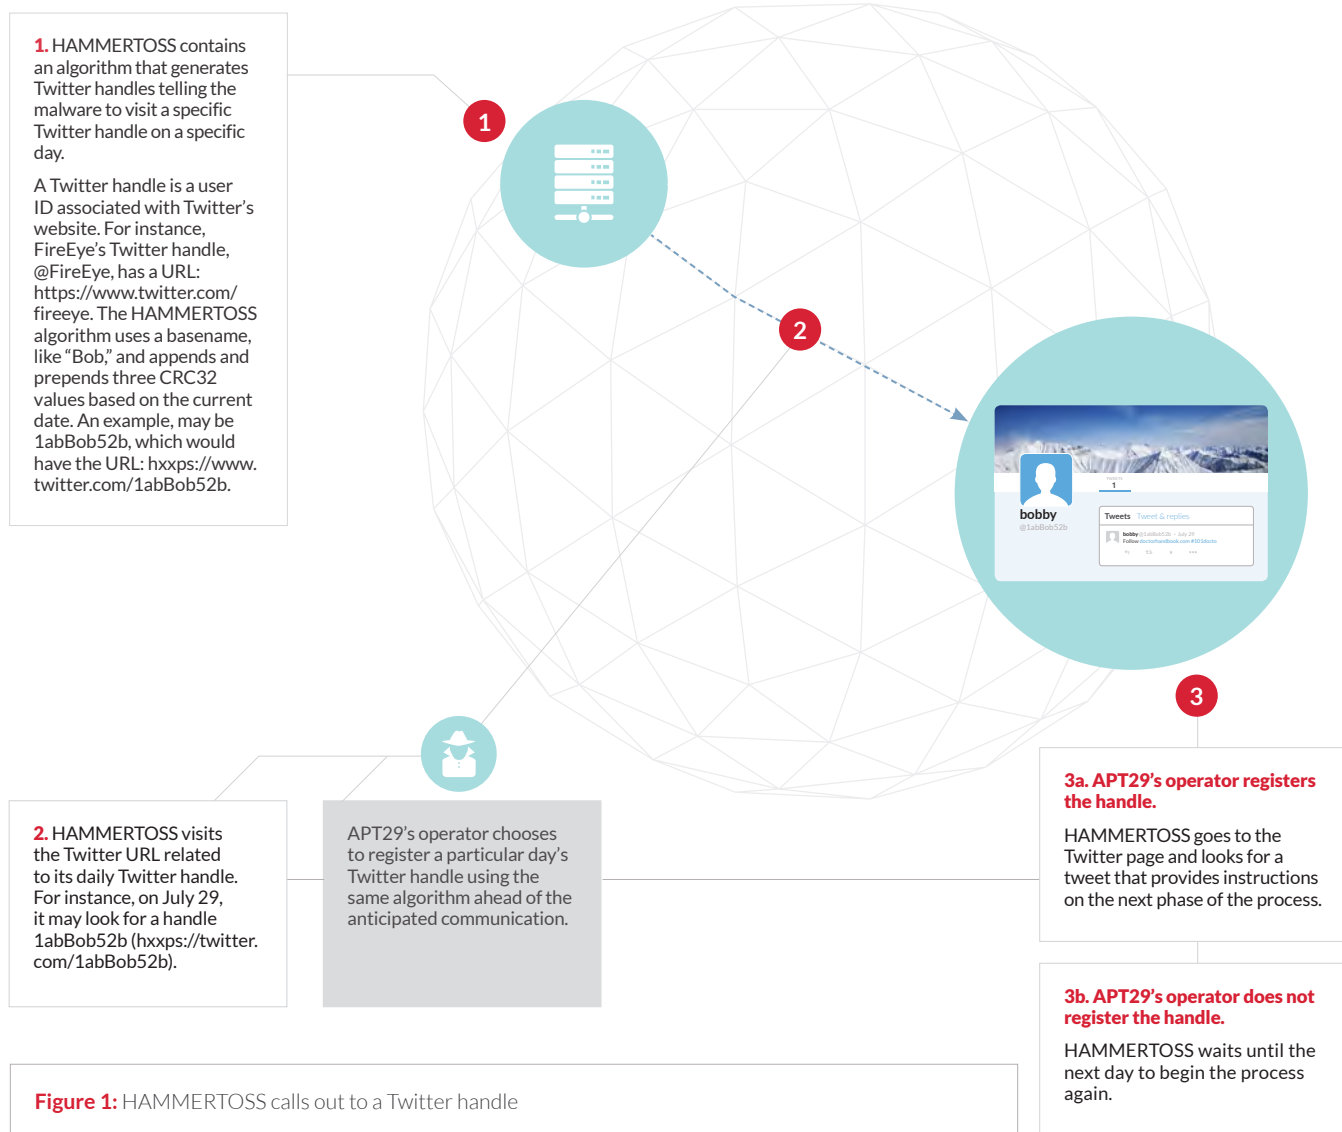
1. HAMMERTOSS contains an algorithm that generates Twitter handles telling the malware to visit a specific Twitter handle on a specific day.

A Twitter handle is a user ID associated with Twitter's website. For instance, FireEye's Twitter handle, @FireEye, has a URL: https://www.twitter.com/fireeye. The HAMMERTOSS algorithm uses a basename, like "Bob," and appends and prepends three CRC32 values based on the current date. An example, may be 1abBob52b, which would have the URL: hxxps://www.twitter.com/1abBob52b.

1

2

bobby
@1abBob52b

Tweets Tweet & replies

3

2. HAMMERTOSS visits the Twitter URL related to its daily Twitter handle. For instance, on July 29, it may look for a handle 1abBob52b (hxxps://twitter.com/1abBob52b).

APT29's operator chooses to register a particular day's Twitter handle using the same algorithm ahead of the anticipated communication.

3a. APT29's operator registers the handle.

HAMMERTOSS goes to the Twitter page and looks for a tweet that provides instructions on the next phase of the process.

3b. APT29's operator does not register the handle.

HAMMERTOSS waits until the next day to begin the process again.

Figure 1: HAMMERTOSS calls out to a Twitter handle